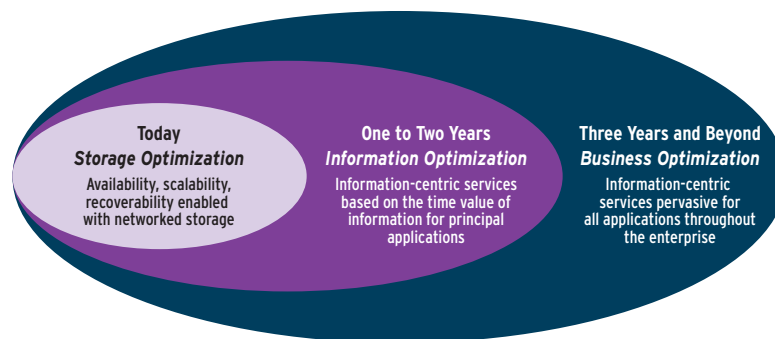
Today
*Storage Optimization*
Availability, scalability, recoverability enabled with networked storage

One to Two Years
*Information Optimization*
Information-centric services based on the time value of information for principal applications

Three Years and Beyond
*Business Optimization*
Information-centric services pervasive for all applications throughout the enterprise